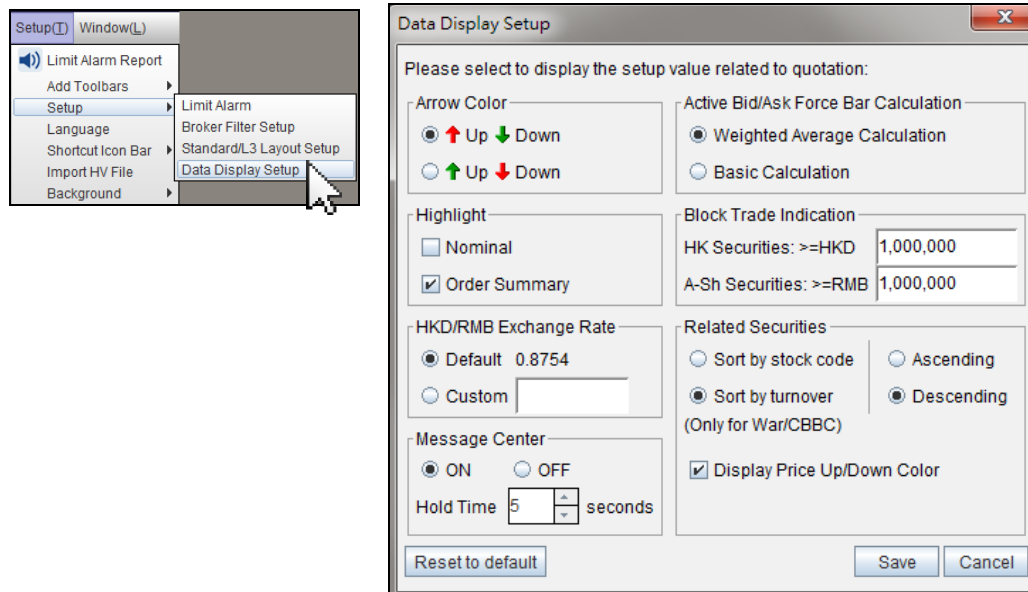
Setup(T) Window(L)

Limit Alarm Report
Add Toolbars
Setup
Language
Shortcut Icon Bar
Import HV File
Background

Limit Alarm
Broker Filter Setup
Standard/L3 Layout Setup
Data Display Setup

Data Display Setup

Please select to display the setup value related to quotation:

Arrow Color
Up Down
Up Down

Active Bid/Ask Force Bar Calculation
Weighted Average Calculation
Basic Calculation

Highlight
Nominal
Order Summary

Block Trade Indication
HK Securities: >=HKD 1,000,000
A-Sh Securities: >=RMB 1,000,000

HKD/RMB Exchange Rate
Default 0.8754
Custom

Related Securities
Sort by stock code
Sort by turnover
(Only for War/CBBC)
Ascending
Descending

Message Center
ON OFF
Hold Time 5 seconds

Display Price Up/Down Color

Reset to default
Save Cancel